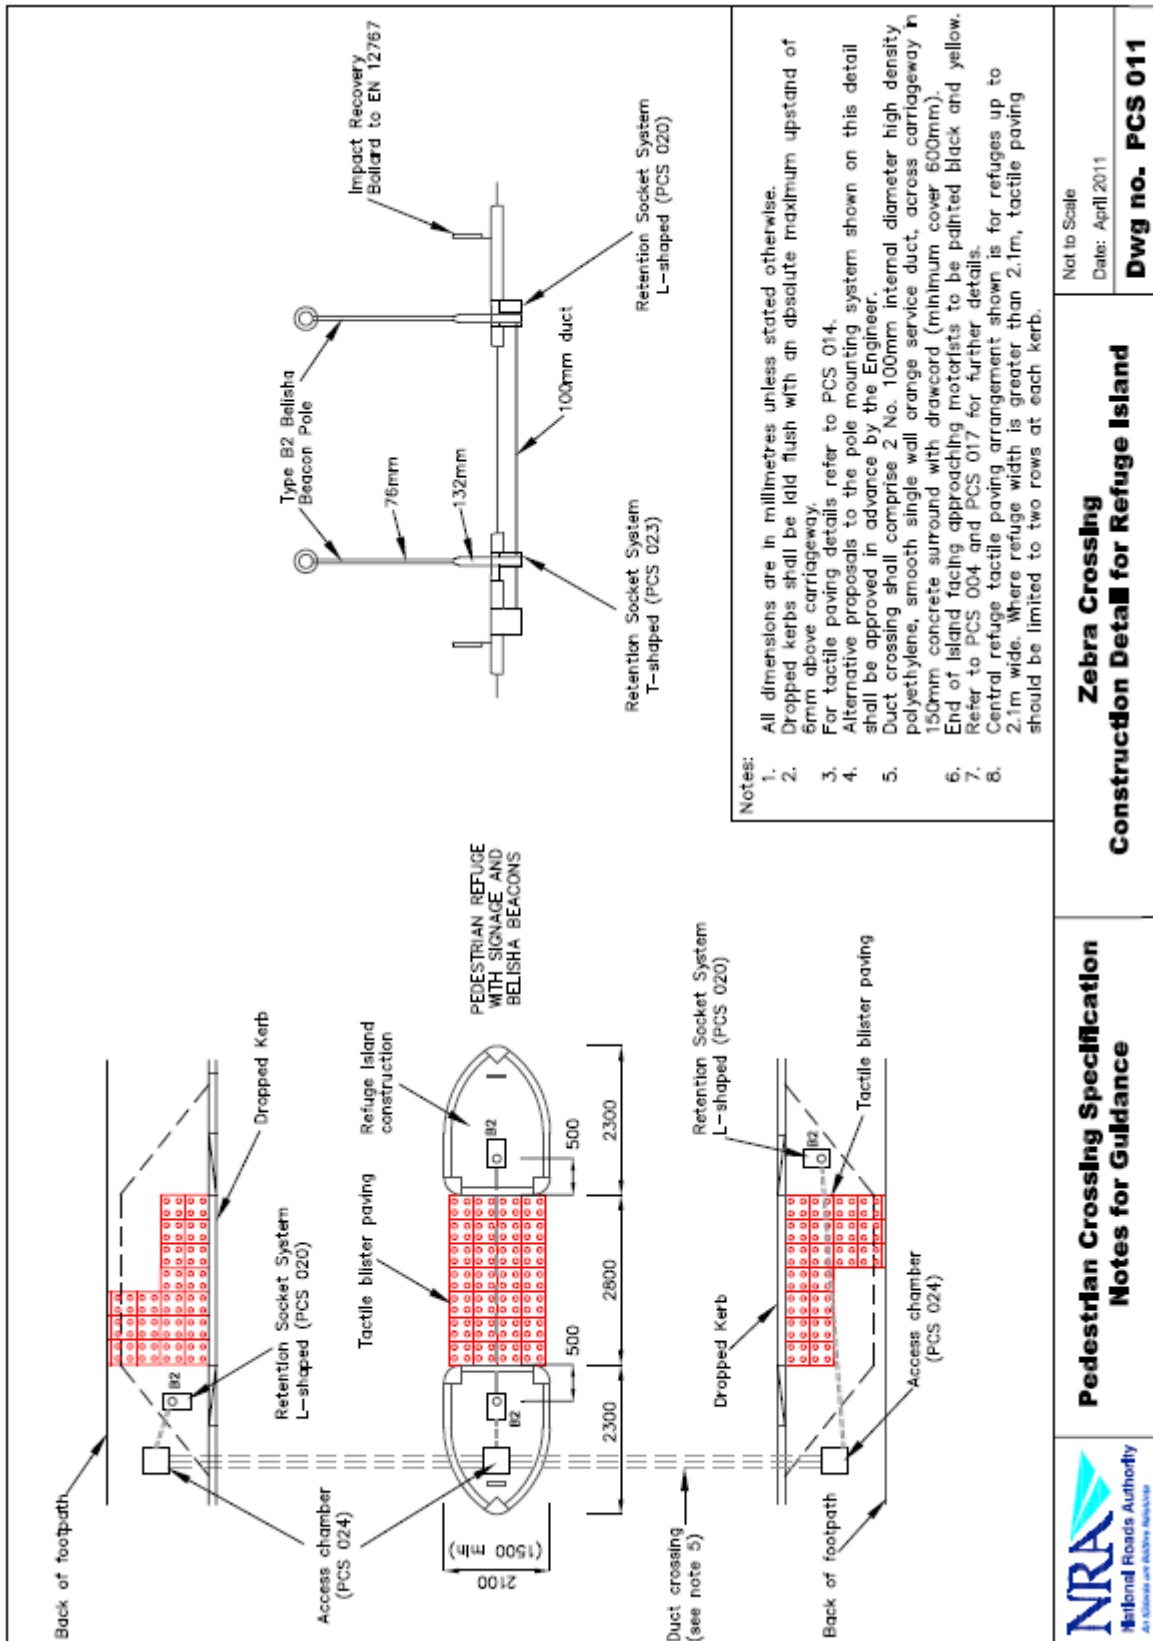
Impact Recovery Bollard to EN 12767

Type B2 Belisha Beacon Pole

76mm

132mm

Retention Socket System L-shaped (PCS 020)

100mm duct

Retention Socket System T-shaped (PCS 023)

Notes:
1. All dimensions are in millimetres unless stated otherwise.
2. Dropped kerbs shall be laid flush with an absolute maximum upstand of 6mm above carriageway.
3. For tactile paving details refer to PCS 014.
4. Alternative proposals to the pole mounting system shown on this detail shall be approved in advance by the Engineer.
5. Duct crossing shall comprise 2 No. 100mm internal diameter high density polyethylene, smooth single wall orange service duct, across carriageway in 150mm concrete surround with drawcord (minimum cover 600mm).
6. End of island facing approaching motorists to be painted black and yellow.
7. Refer to PCS 004 and PCS 017 for further details.
8. Central refuge tactile paving arrangement shown is for refuges up to 2.1m wide. Where refuge width is greater than 2.1m, tactile paving should be limited to two rows at each kerb.

Not to Scale
Date: April 2011
Dwg no. PCS 011

Zebra Crossing
Construction Detail for Refuge Island

Pedestrian Crossing Specification
Notes for Guidance

NRA
National Roads Authority

Back of footpath

Dropped Kerb

Retention Socket System L-shaped (PCS 020)

B2

Access chamber (PCS 024)

Tactile blister paving

Refuge island construction

PEDESTRIAN REFUGE WITH SIGNAGE AND BELISHA BEACONS

B2

B2

2100

(1500 min)

2300

500

2800

500

2300

Duct crossing (see note 5)

Retention Socket System L-shaped (PCS 020)

B2

Tactile blister paving

Dropped Kerb

Access chamber (PCS 024)

Back of footpath